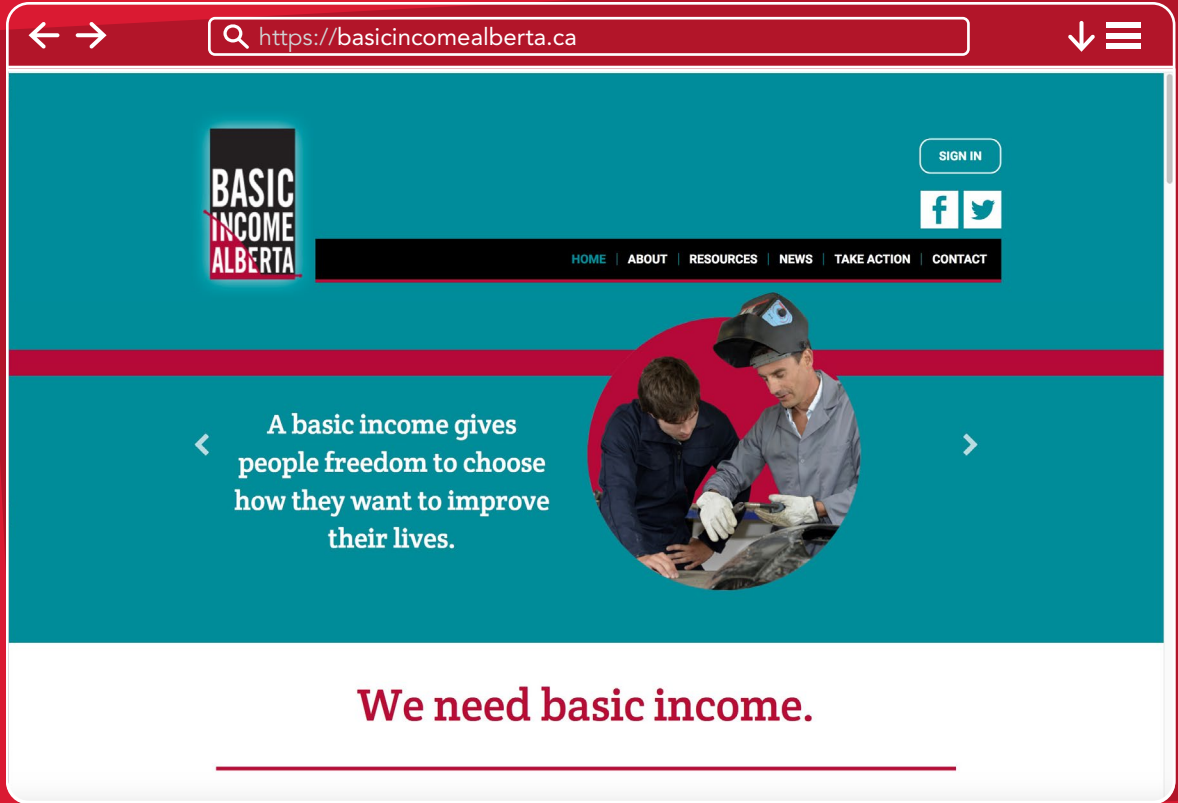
https://basicincomealberta.ca

BASIC INCOME ALBERTA

SIGN IN

HOME | ABOUT | RESOURCES | NEWS | TAKE ACTION | CONTACT

A basic income gives people freedom to choose how they want to improve their lives.

We need basic income.